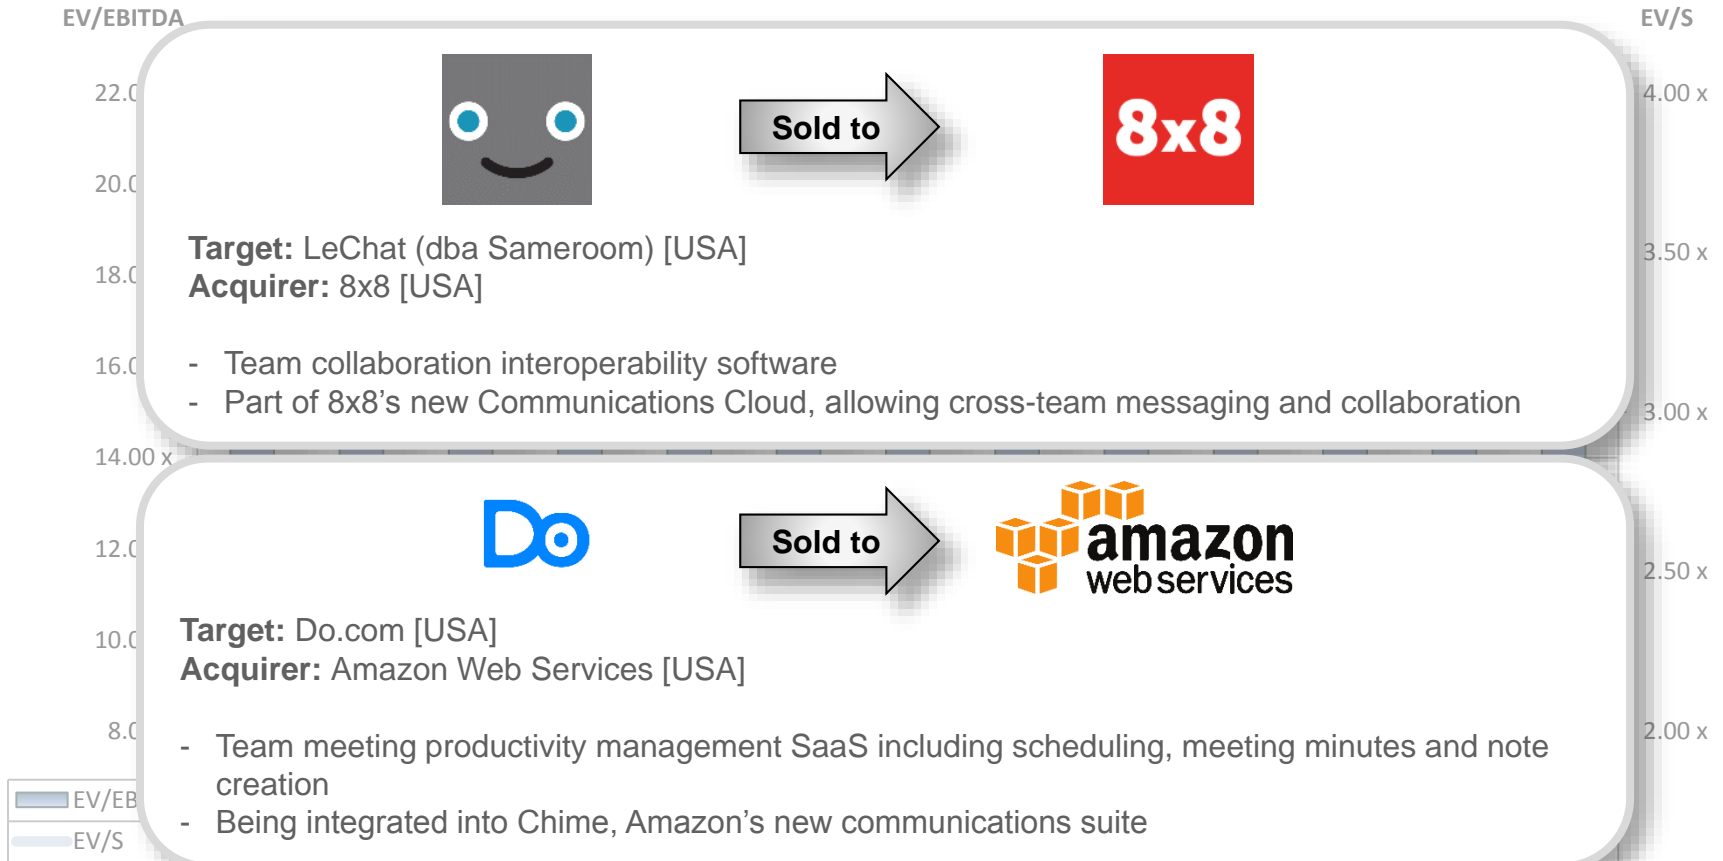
EV/EBITDA

EV/S

22.0

4.00 x

20.0

18.0

3.50 x

16.0

3.00 x

14.00 x

12.0

2.50 x

10.0

8.0

2.00 x

EV/EB

EV/S

Sold to

8x8

Target: LeChat (dba Sameroom) [USA]
Acquirer: 8x8 [USA]

- Team collaboration interoperability software
- Part of 8x8's new Communications Cloud, allowing cross-team messaging and collaboration

Do

Sold to

amazon web services

Target: Do.com [USA]
Acquirer: Amazon Web Services [USA]

- Team meeting productivity management SaaS including scheduling, meeting minutes and note creation
- Being integrated into Chime, Amazon's new communications suite